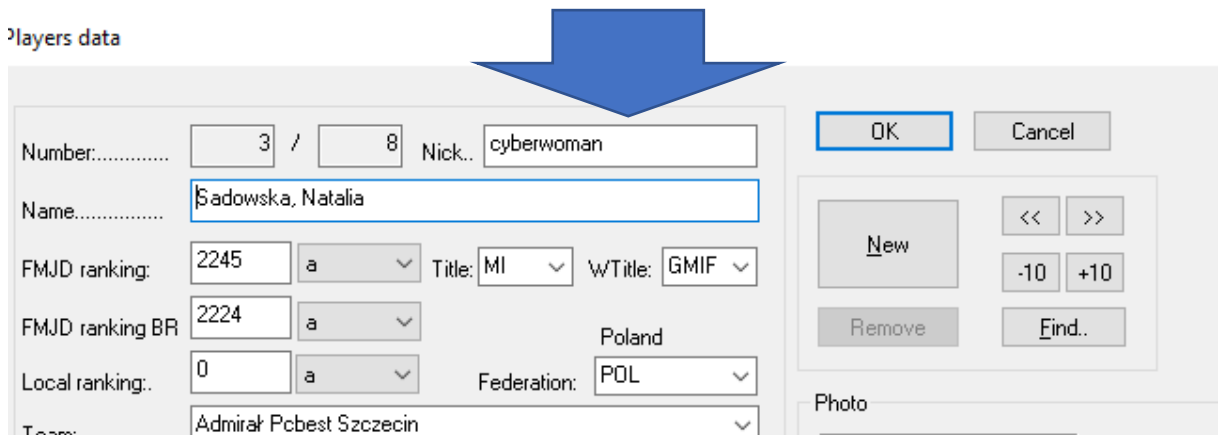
Players data

Number:............ 3 / 8 Nick.. cyberwoman

Name............... Sadowska, Natalia

FMJD ranking: 2245 a Title: MI WTitle: GMIF

FMJD ranking BR 2224 a

Poland

Local ranking:. 0 a Federation: POL

Team: Admirał Pcbest Szczecin

OK Cancel

New

<< >>

-10 +10

Remove Find..

Photo